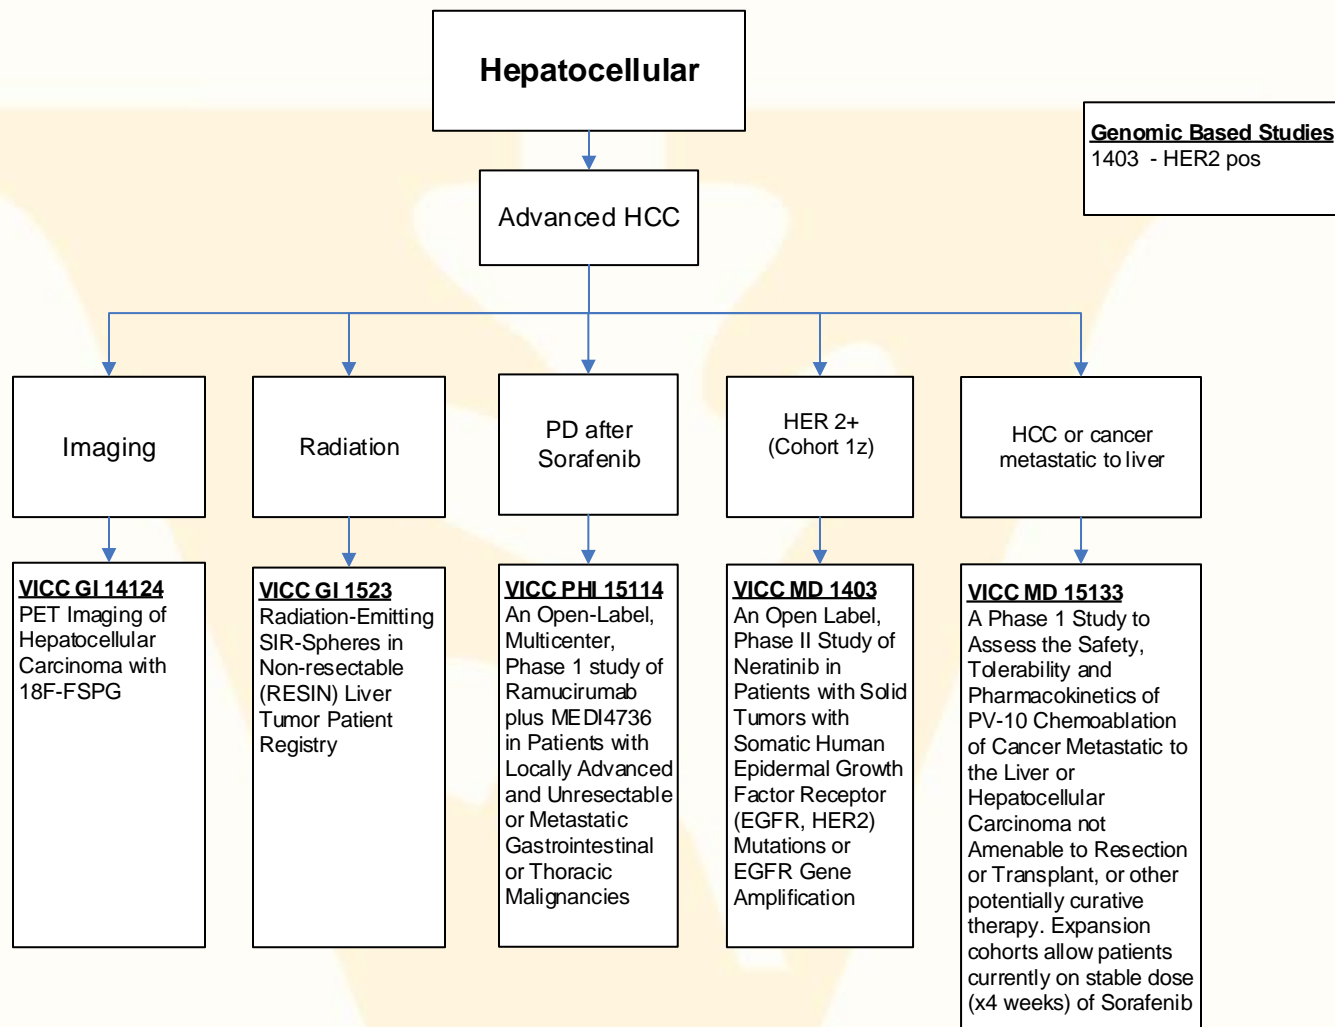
Hepatocellular

Genomic Based Studies
1403 - HER2 pos

Advanced HCC

Imaging

Radiation

PD after Sorafenib

HER 2+ (Cohort 1z)

HCC or cancer metastatic to liver

VICC GI 14124
PET Imaging of Hepatocellular Carcinoma with 18F-FSPG

VICC GI 1523
Radiation-Emitting SIR-Spheres in Non-resectable (RESIN) Liver Tumor Patient Registry

VICC PHI 15114
An Open-Label, Multicenter, Phase 1 study of Ramucirumab plus MEDI4736 in Patients with Locally Advanced and Unresectable or Metastatic Gastrointestinal or Thoracic Malignancies

VICC MD 1403
An Open Label, Phase II Study of Neratinib in Patients with Solid Tumors with Somatic Human Epidermal Growth Factor Receptor (EGFR, HER2) Mutations or EGFR Gene Amplification

VICC MD 15133
A Phase 1 Study to Assess the Safety, Tolerability and Pharmacokinetics of PV-10 Chemoablation of Cancer Metastatic to the Liver or Hepatocellular Carcinoma not Amenable to Resection or Transplant, or other potentially curative therapy. Expansion cohorts allow patients currently on stable dose (x4 weeks) of Sorafenib